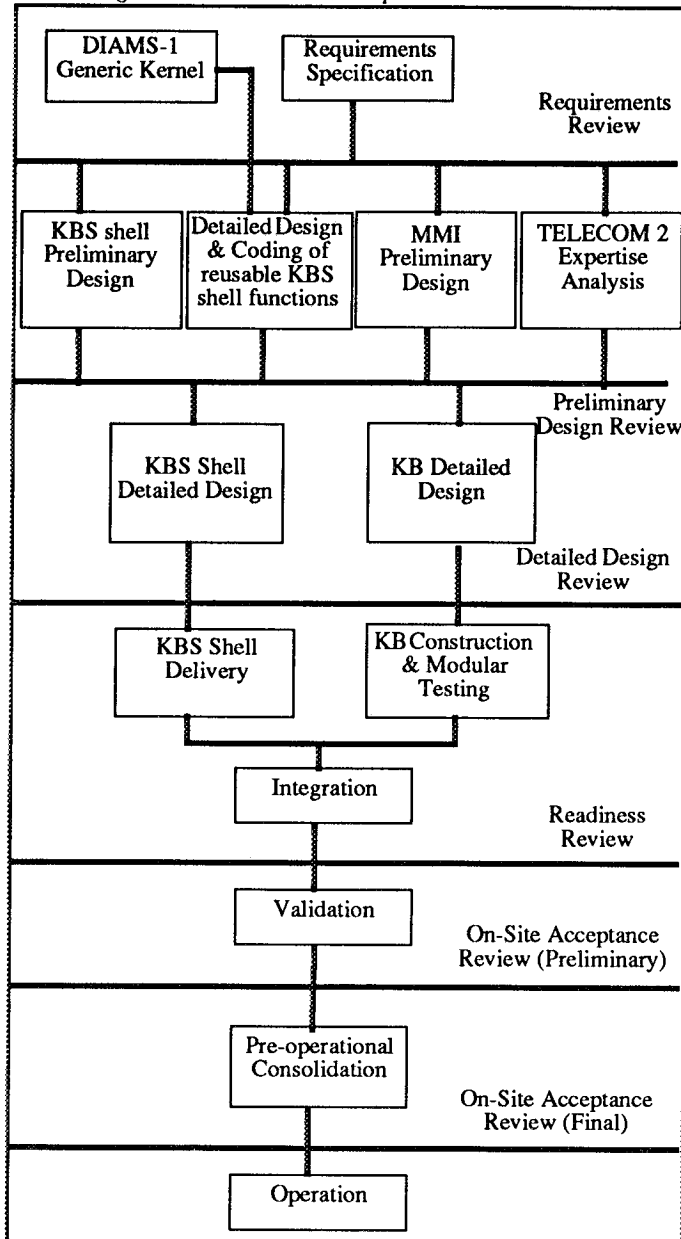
DIAMS-1 Generic Kernel

Requirements Specification

Requirements Review

KBS shell Preliminary Design

Detailed Design & Coding of reusable KBS shell functions

MMI Preliminary Design

TELECOM 2 Expertise Analysis

Preliminary Design Review

KBS Shell Detailed Design

KB Detailed Design

Detailed Design Review

KBS Shell Delivery

KB Construction & Modular Testing

Integration

Readiness Review

Validation

On-Site Acceptance Review (Preliminary)

Pre-operational Consolidation

On-Site Acceptance Review (Final)

Operation